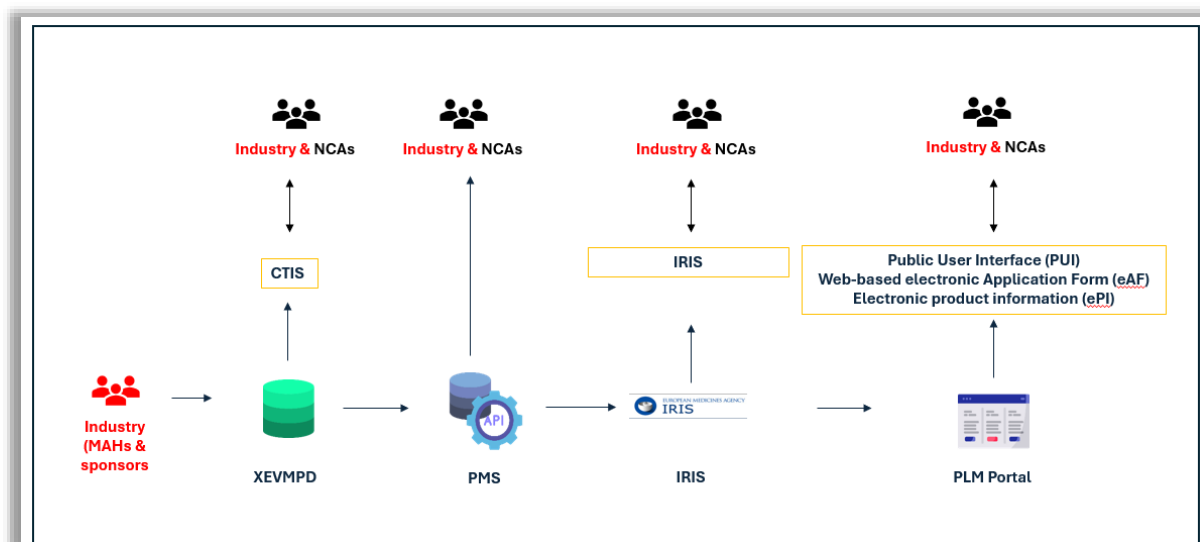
Industry & NCAs

Industry & NCAs

Industry & NCAs

Industry & NCAs

CTIS

IRIS

Public User Interface (PUI)
Web-based electronic Application Form (eAF)
Electronic product information (ePI)

Industry (MAHs & sponsors

XEVMPD

API

PMS

EUROPEAN MEDICINES AGENCY
IRIS

IRIS

PLM Portal